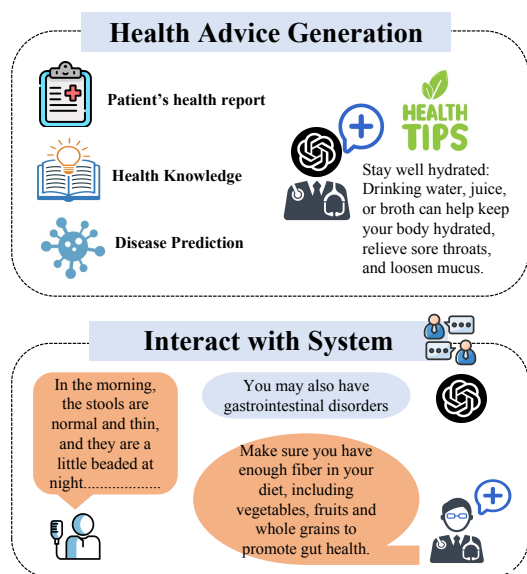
Health Advice Generation

Patient's health report

Health Knowledge

Disease Prediction

HEALTH TIPS

Stay well hydrated: Drinking water, juice, or broth can help keep your body hydrated, relieve sore throats, and loosen mucus.

Interact with System

In the morning, the stools are normal and thin, and they are a little beaded at night..................

You may also have gastrointestinal disorders

Make sure you have enough fiber in your diet, including vegetables, fruits and whole grains to promote gut health.